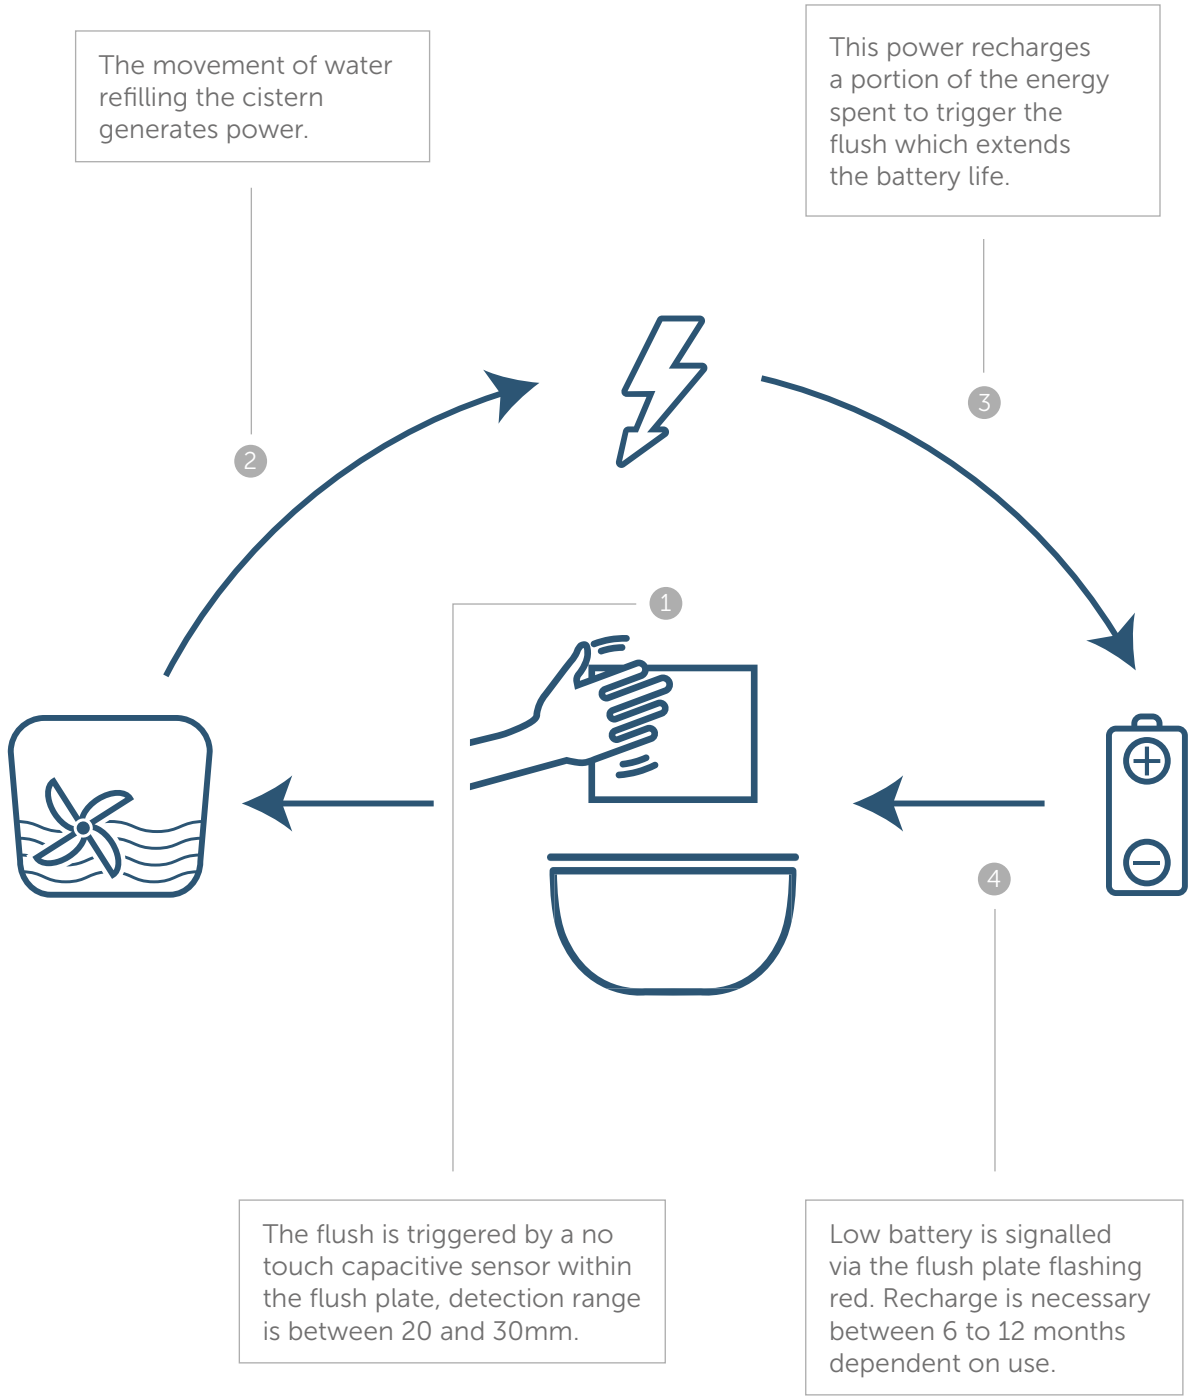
The movement of water refilling the cistern generates power.

This power recharges a portion of the energy spent to trigger the flush which extends the battery life.

2

3

1

4

The flush is triggered by a no touch capacitive sensor within the flush plate, detection range is between 20 and 30mm.

Low battery is signalled via the flush plate flashing red. Recharge is necessary between 6 to 12 months dependent on use.